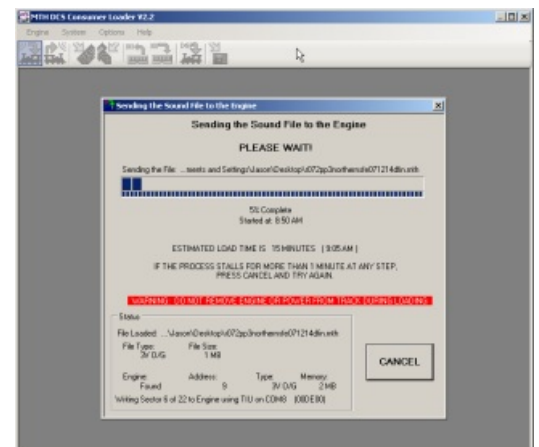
MTH DCS Consumer Loader V2.2

Engine System Options Help

Sending the Sound File to the Engine

Sending the Sound File to the Engine

PLEASE WAIT!

Sending the File: ...ments and Settings\Jason\Desktop\s072pp3northernshi071214dlin.mth

5% Complete
Started at: 8:50 AM

ESTIMATED LOAD TIME IS 15 MINUTES [ 9:05 AM ]

IF THE PROCESS STALLS FOR MORE THAN 1 MINUTE AT ANY STEP, PRESS CANCEL AND TRY AGAIN.

WARNING: DO NOT REMOVE ENGINE OR POWER FROM TRACK DURING LOADING

Status

File Loaded: ...\Jason\Desktop\s072pp3northernshi071214dlin.mth

File Type: 3V D/G
File Size: 1 MB

Engine: Found
Address: 9
Type: 3V D/G
Memory: 2 MB

Writing Sector 6 of 22 to Engine using TIU on COM3 [08DE00]

CANCEL